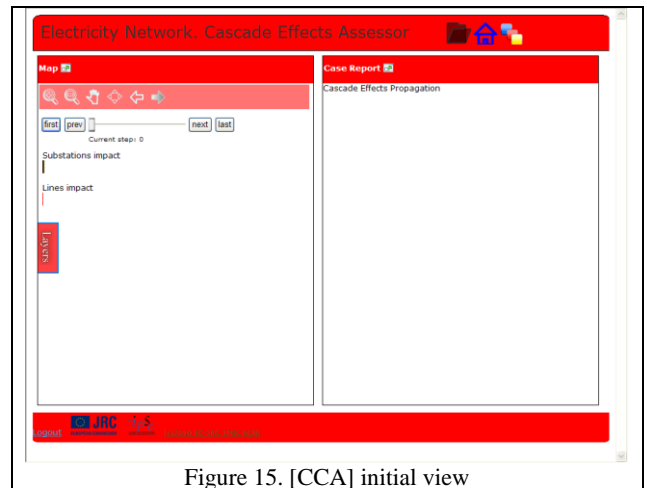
Electricity Network, Cascade Effects Assessor

Map

first prev next last

Current step: 0

Substations impact

Lines impact

Layers

Case Report

Cascade Effects Propagation

Logout JRC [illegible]

Figure 15. [CCA] initial view